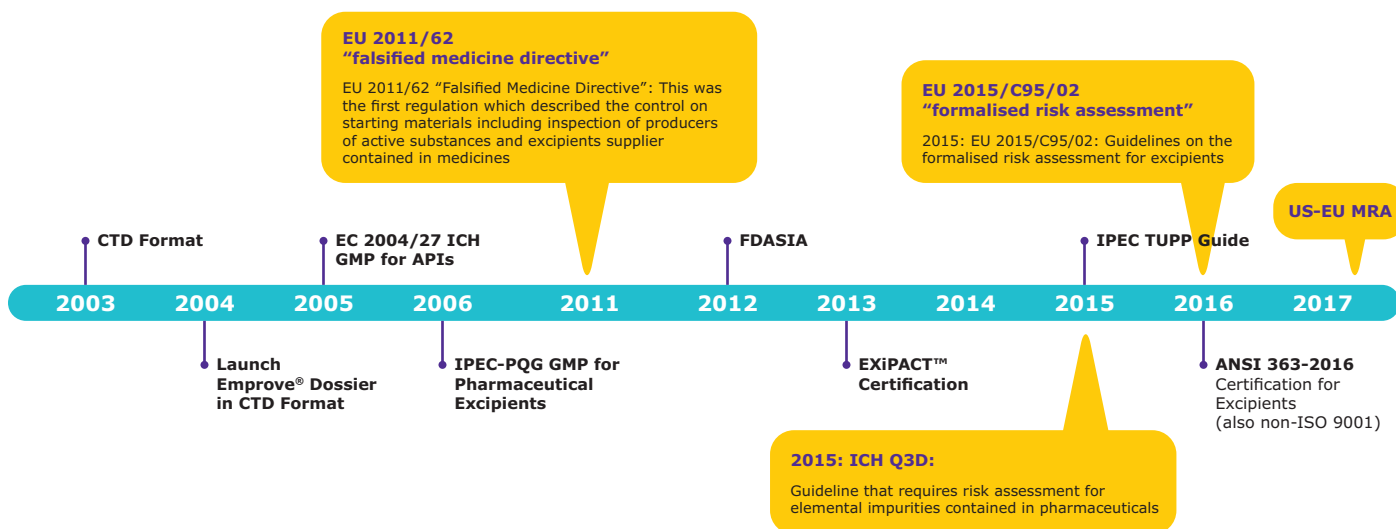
EU 2011/62
"falsified medicine directive"

EU 2011/62 "Falsified Medicine Directive": This was the first regulation which described the control on starting materials including inspection of producers of active substances and excipients supplier contained in medicines

EU 2015/C95/02
"formalised risk assessment"

2015: EU 2015/C95/02: Guidelines on the formalised risk assessment for excipients

US-EU MRA

CTD Format

EC 2004/27 ICH GMP for APIs

FDASIA

IPEC TUPP Guide

2003 2004 2005 2006 2011 2012 2013 2014 2015 2016 2017

Launch Emprove® Dossier in CTD Format

IPEC-PQG GMP for Pharmaceutical Excipients

EXiPACT™ Certification

ANSI 363-2016 Certification for Excipients (also non-ISO 9001)

2015: ICH Q3D:

Guideline that requires risk assessment for elemental impurities contained in pharmaceuticals